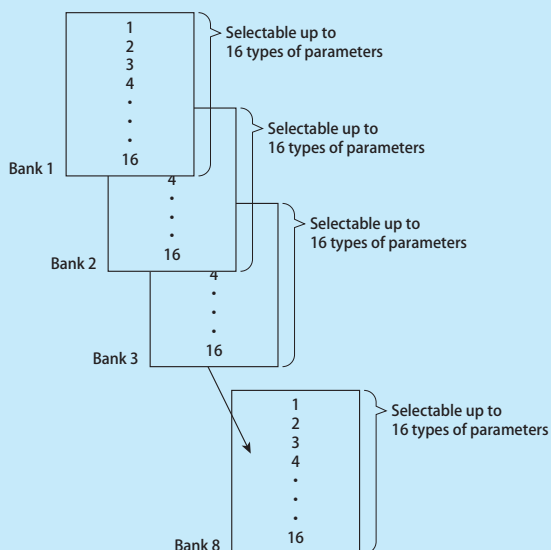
1
2
3
4
•
•
•
16

Selectable up to 16 types of parameters

Bank 1

4
•
•
•
16

Selectable up to 16 types of parameters

Bank 2

4
•
•
•
16

Selectable up to 16 types of parameters

Bank 3

1
2
3
4
•
•
•
16

Selectable up to 16 types of parameters

Bank 8